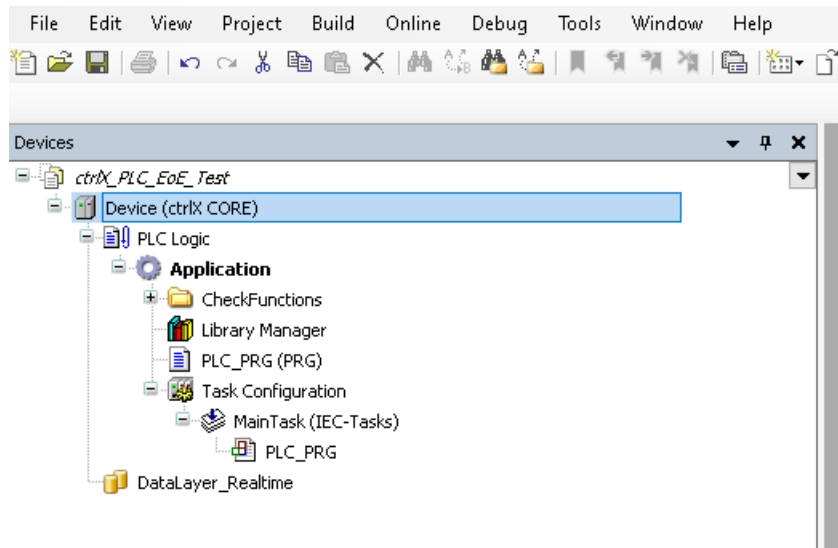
File Edit View Project Build Online Debug Tools Window Help

Devices

ctrlX_PLC_EoE_Test
Device (ctrlX CORE)
PLC Logic
Application
CheckFunctions
Library Manager
PLC_PRG (PRG)
Task Configuration
MainTask (IEC-Tasks)
PLC_PRG
DataLayer_Realtime